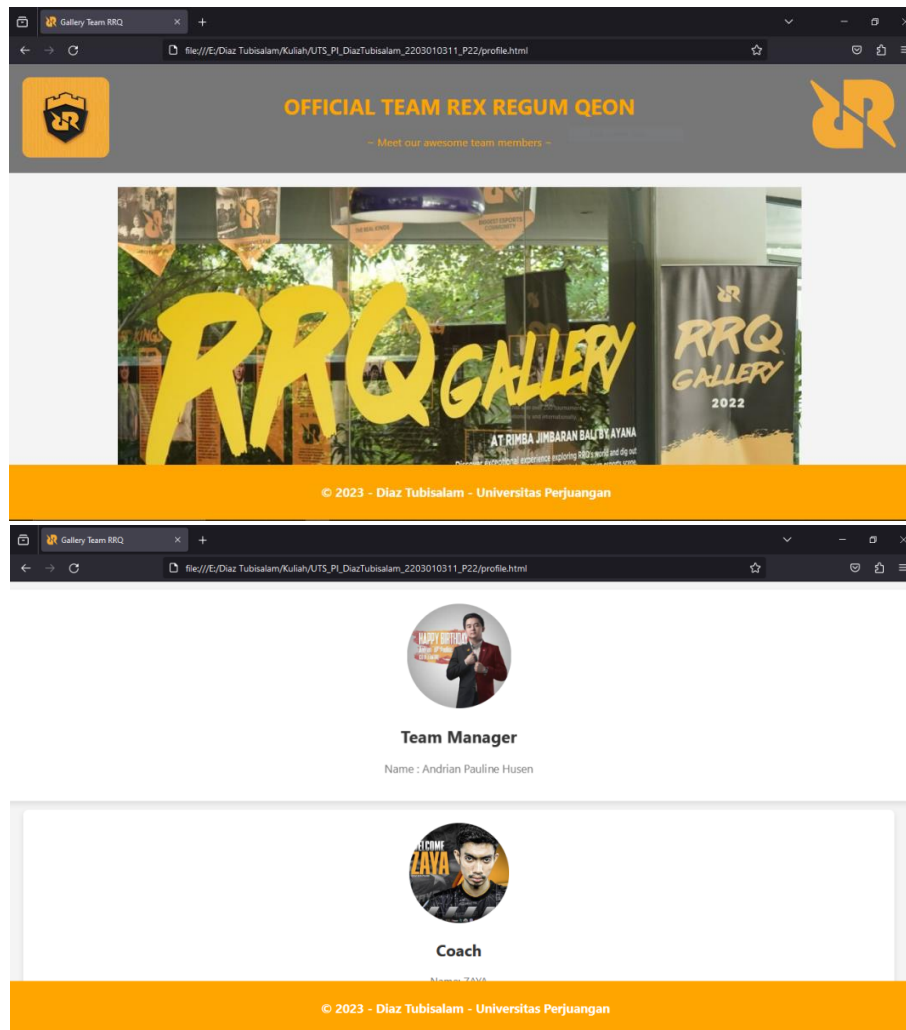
Gallery Team RRQ

file:///E:/Diaz Tubisalam/Kuliah/UTS_PI_DiazTubisalam_2203010311_P22/profile.html

OFFICIAL TEAM REX REGUM QEON

~ Meet our awesome team members ~

RRQ GALLERY

RRQ GALLERY 2022

AT RIMBA JIMBARAN BALI BY AYANA

© 2023 - Diaz Tubisalam - Universitas Perjuangan

Gallery Team RRQ

file:///E:/Diaz Tubisalam/Kuliah/UTS_PI_DiazTubisalam_2203010311_P22/profile.html

Team Manager

Name : Andrian Pauline Husen

Coach

Name: ZAYA

© 2023 - Diaz Tubisalam - Universitas Perjuangan